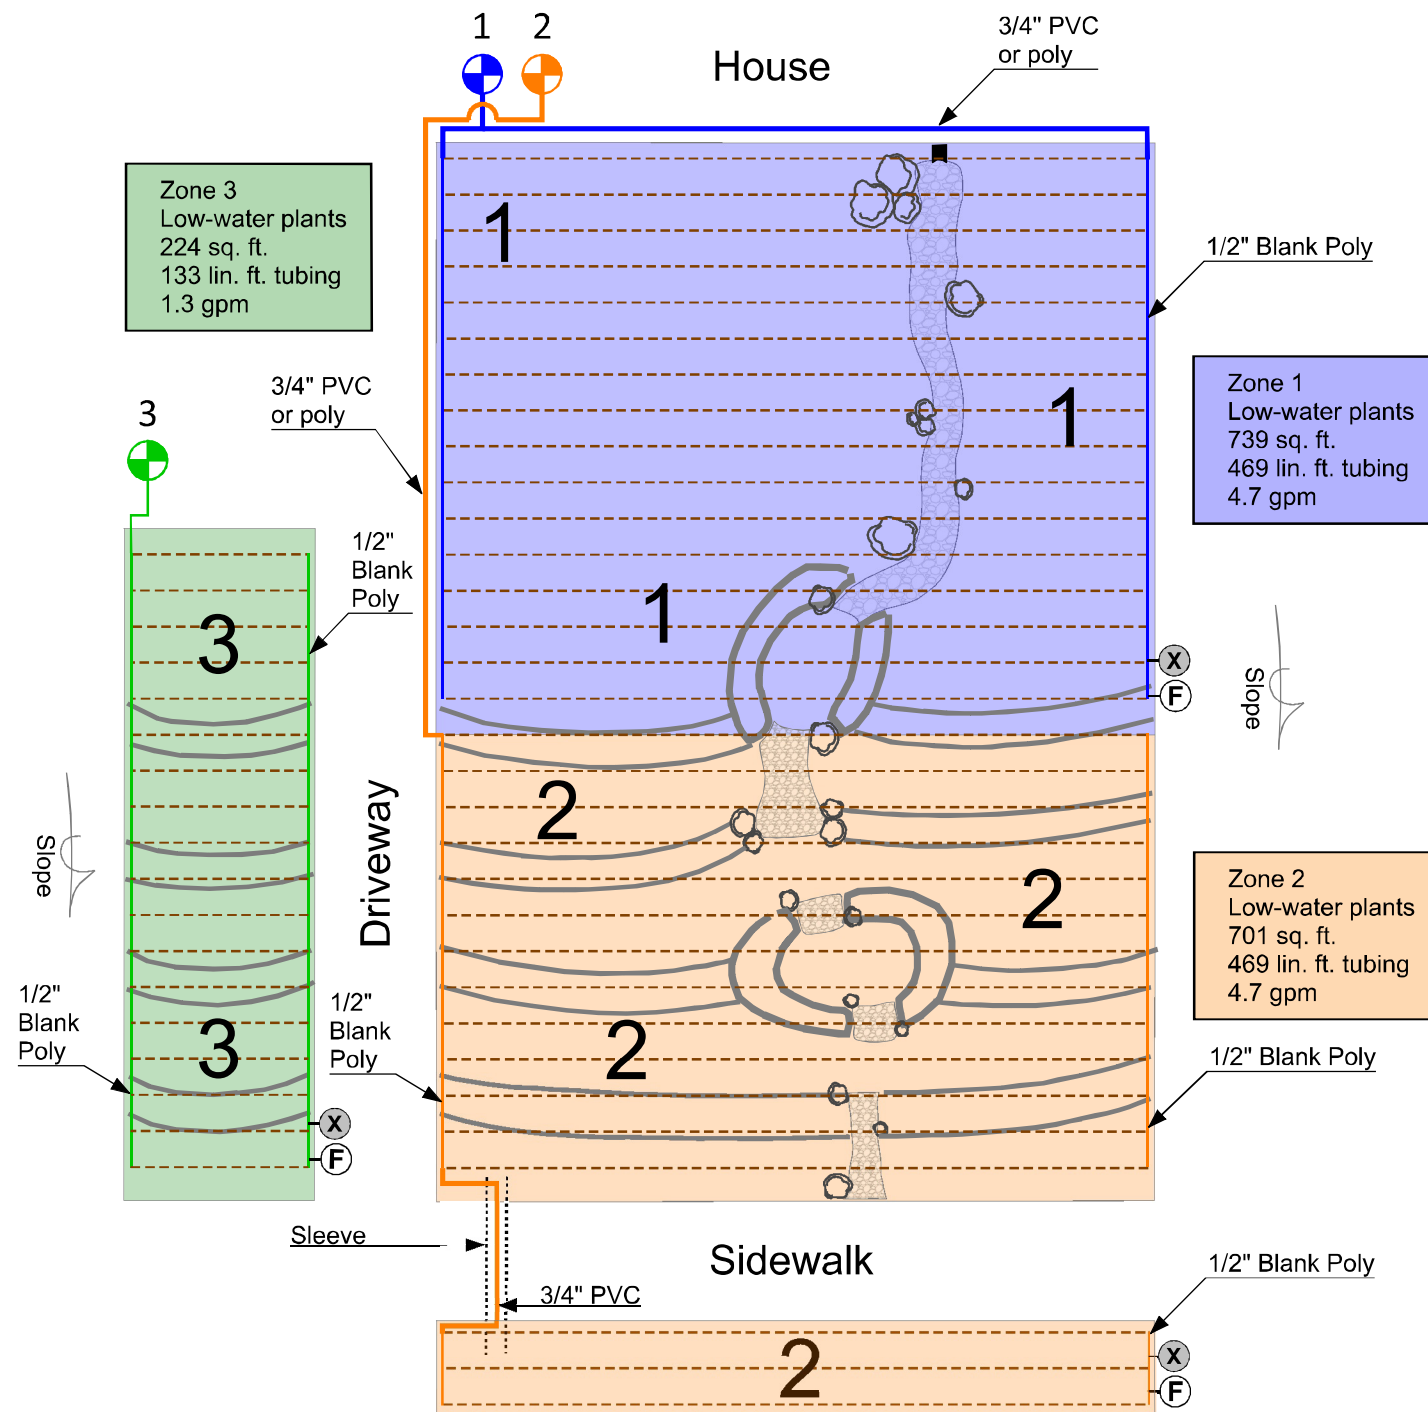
1 2

House

3/4" PVC or poly

Zone 3
Low-water plants
224 sq. ft.
133 lin. ft. tubing
1.3 gpm

1

1/2" Blank Poly

Zone 1
Low-water plants
739 sq. ft.
469 lin. ft. tubing
4.7 gpm

3/4" PVC or poly

3

1

1/2" Blank Poly

1

3

X

F

Slope

2

Slope

Driveway

Zone 2
Low-water plants
701 sq. ft.
469 lin. ft. tubing
4.7 gpm

2

1/2" Blank Poly

3

1/2" Blank Poly

2

1/2" Blank Poly

X

F

Sleeve

Sidewalk

3/4" PVC

1/2" Blank Poly

2

X

F